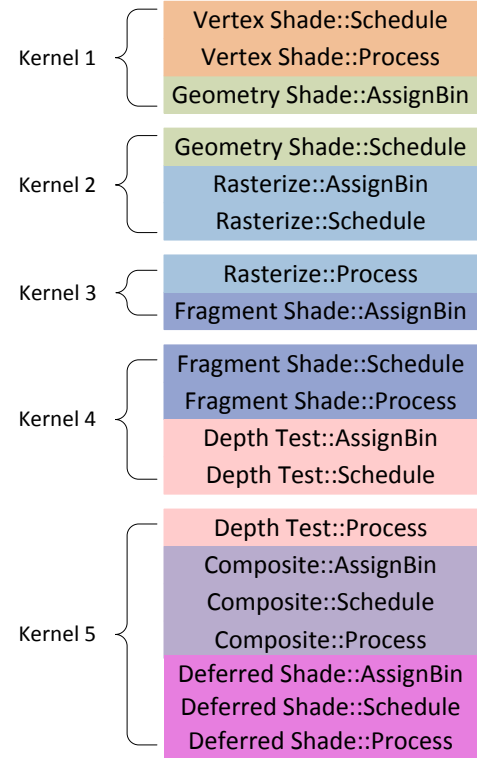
Kernel 1

Vertex Shade::Schedule
Vertex Shade::Process
Geometry Shade::AssignBin

Kernel 2

Geometry Shade::Schedule
Rasterize::AssignBin
Rasterize::Schedule

Kernel 3

Rasterize::Process
Fragment Shade::AssignBin

Kernel 4

Fragment Shade::Schedule
Fragment Shade::Process
Depth Test::AssignBin
Depth Test::Schedule

Kernel 5

Depth Test::Process
Composite::AssignBin
Composite::Schedule
Composite::Process
Deferred Shade::AssignBin
Deferred Shade::Schedule
Deferred Shade::Process